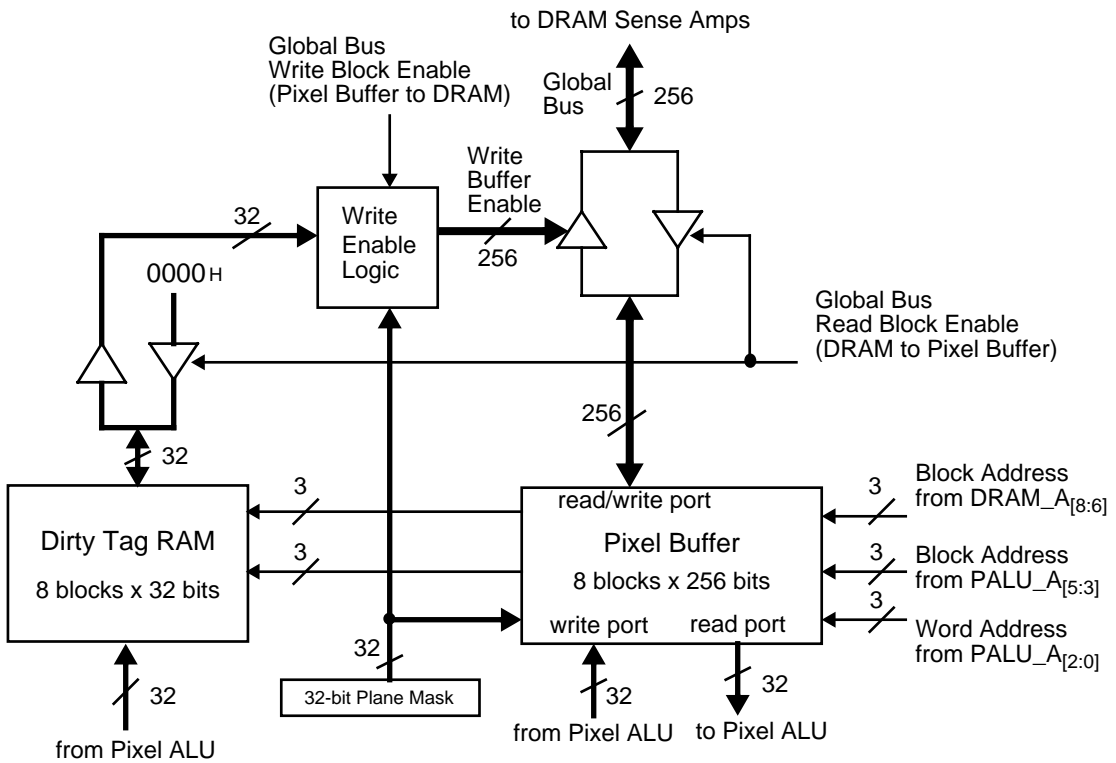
to DRAM Sense Amps

Global Bus

256

Global Bus
Write Block Enable
(Pixel Buffer to DRAM)

Write Buffer Enable

32

Write Enable Logic

256

$0000_H$

Global Bus
Read Block Enable
(DRAM to Pixel Buffer)

256

32

Block Address from DRAM_$A_{[8:6]}$

3

3

Dirty Tag RAM
8 blocks x 32 bits

3

read/write port

Pixel Buffer
8 blocks x 256 bits

3

Block Address from PALU_$A_{[5:3]}$

3

Word Address from PALU_$A_{[2:0]}$

write port

read port

32

32-bit Plane Mask

32

from Pixel ALU

32

from Pixel ALU

32

to Pixel ALU